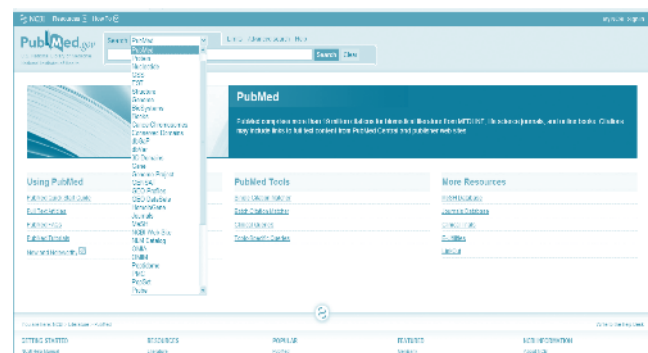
NCBI Resources How To

My NCBI Sign In

PubMed.gov

Search PubMed

Limits Advanced search Help

PubMed
Protein
Nucleotide
GSS
EST
Structure
Genome
BioSystems
Books
CancerChromosomes
Conserved Domains
dbGaP
dbVar
3D Domains
Gene
Genome Project
GENSAT
GEO Profiles
GEO DataSets
HomoloGene
Journals
MeSH
NCBI Web Site
NLM Catalog
OMIA
OMIM
PopSet
PMC
PubChem
Probe

Search Clear

PubMed

PubMed comprises more than 19 million citations for biomedical literature from MEDLINE, life science journals, and online books. Citations may include links to full-text content from PubMed Central and publisher web sites.

Using PubMed

PubMed Quick Start Guide

Full Text Articles

PubMed FAQs

PubMed Tutorials

New and Noteworthy

PubMed Tools

Single Citation Matcher

Batch Citation Matcher

Clinical Queries

Topic-Specific Queries

More Resources

MeSH Database

Journals Database

Clinical Trials

E-Utilities

LinkOut

You are here: NCBI > Literature > PubMed

Write to the Help Desk

GETTING STARTED

RESOURCES

POPULAR

FEATURED

NCBI INFORMATION